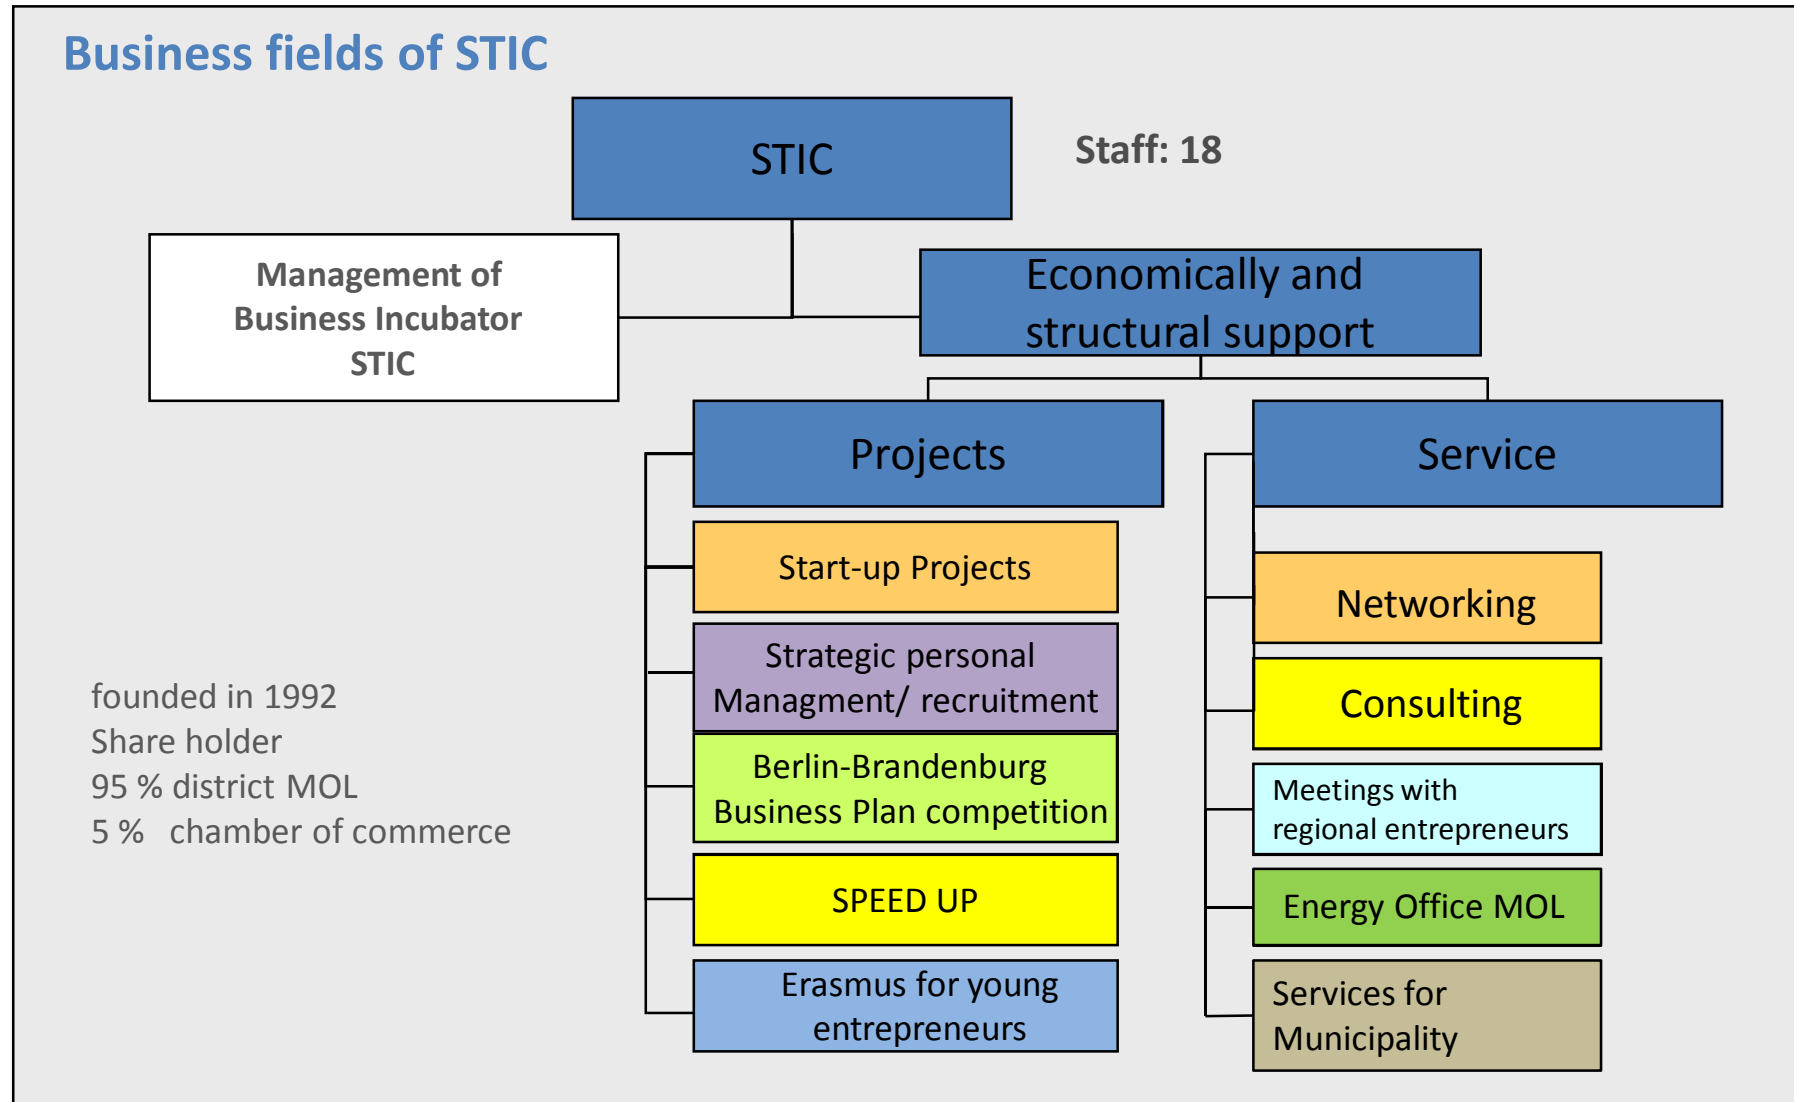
Business fields of STIC

STIC

Staff: 18

Management of Business Incubator STIC

Economically and structural support

Projects

Service

Start-up Projects

Strategic personal Managment/ recruitment

Berlin-Brandenburg Business Plan competition

SPEED UP

Erasmus for young entrepreneurs

Networking

Consulting

Meetings with regional entrepreneurs

Energy Office MOL

Services for Municipality

founded in 1992
Share holder
95 % district MOL
5 % chamber of commerce